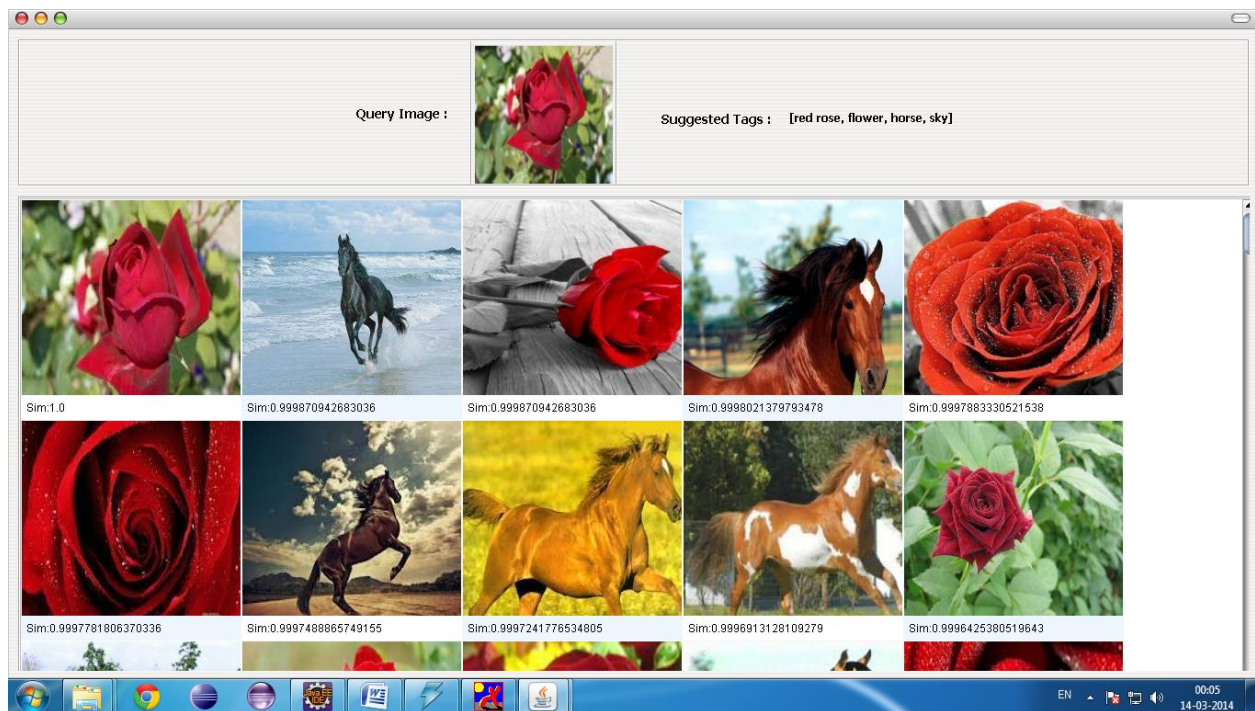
Query Image :

Suggested Tags : [red rose, flower, horse, sky]

Sim:1.0
Sim:0.999870942683036
Sim:0.999870942683036
Sim:0.9998021379793478
Sim:0.9997883330521538

Sim:0.9997781806370336
Sim:0.9997488865749155
Sim:0.9997241776534805
Sim:0.9996913128109279
Sim:0.9996425380519643

EN
00:05
14-03-2014